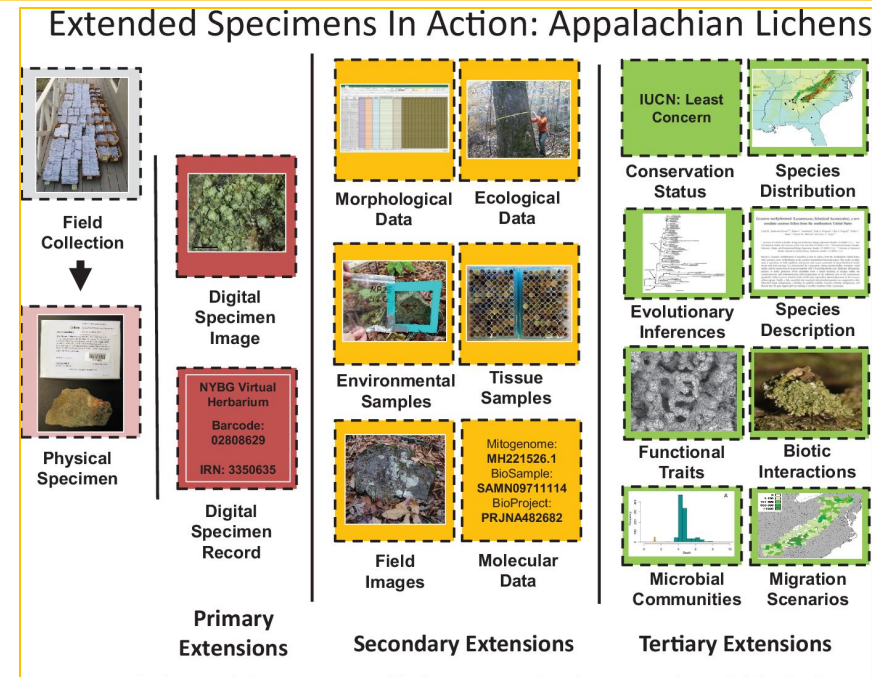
Extended Specimens In Action: Appalachian Lichens

Field Collection

Physical Specimen

Digital Specimen Image

NYBG Virtual Herbarium

Barcode: 02808629

IRN: 3350635

Digital Specimen Record

Primary Extensions

Morphological Data

Ecological Data

Environmental Samples

Tissue Samples

Field Images

Mitogenome: MH221526.1
BioSample: SAMN09711114
BioProject: PRJNA482682

Molecular Data

Secondary Extensions

IUCN: Least Concern

Conservation Status

Species Distribution

Evolutionary Inferences

Species Description

Functional Traits

Biotic Interactions

Microbial Communities

Migration Scenarios

Tertiary Extensions